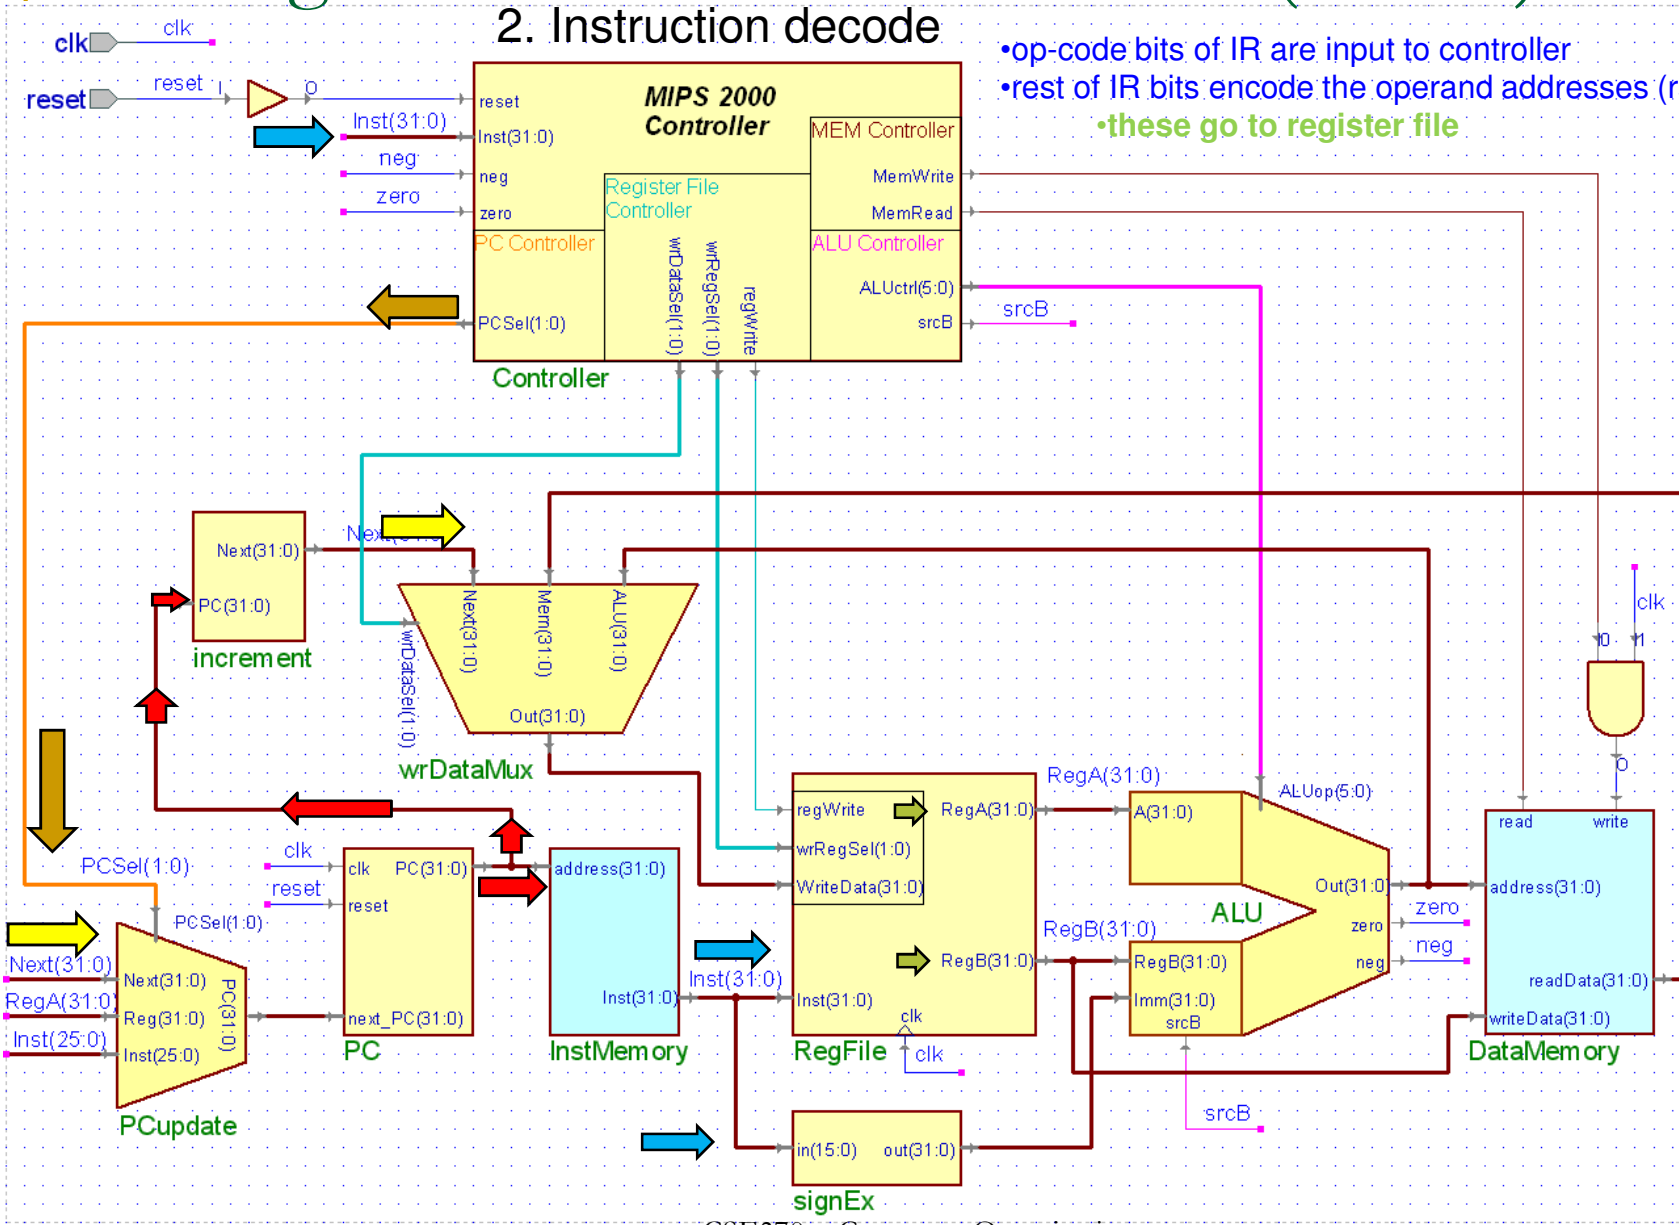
2. Instruction decode

•op-code bits of IR are input to controller
•rest of IR bits encode the operand addresses (r
•these go to register file

clk
clk
reset
reset
i
o
Inst(31:0)
neg
zero

MIPS 2000 Controller
reset
Inst(31:0)
neg
zero
MEM Controller
MemWrite
MemRead
Register File Controller
PC Controller
ALU Controller
ALUctrl(5:0)
srcB
PCSel(1:0)
wrDataSel(1:0)
wrRegSel(1:0)
regWrite
Controller
srcB

Next(31:0)
PC(31:0)
increment
Next(31:0)
Next(31:0)
Mem(31:0)
ALU(31:0)
wrDataSel(1:0)
Out(31:0)
wrDataMux

clk
0
1
o

PCSel(1:0)
PCSel(1:0)
Next(31:0)
RegA(31:0)
Inst(25:0)
Next(31:0)
Reg(31:0)
Inst(25:0)
PC(31:0)
PCupdate

clk
reset
clk
PC(31:0)
reset
next_PC(31:0)
PC

address(31:0)
Inst(31:0)
InstMemory
Inst(31:0)

regWrite
wrRegSel(1:0)
WriteData(31:0)
RegA(31:0)
RegB(31:0)
Inst(31:0)
clk
clk
RegFile

RegA(31:0)
A(31:0)
ALUop(5:0)
Out(31:0)
ALU
RegB(31:0)
RegB(31:0)
Imm(31:0)
srcB
zero
neg
zero
neg
srcB

read
write
address(31:0)
readData(31:0)
writeData(31:0)
DataMemory

in(15:0)
out(31:0)
signEx